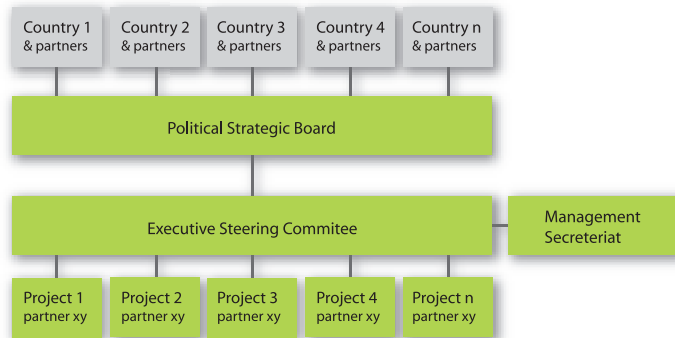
Country 1
& partners

Country 2
& partners

Country 3
& partners

Country 4
& partners

Country n
& partners

Political Strategic Board

Executive Steering Commitee

Management
Secreteriat

Project 1
partner xy

Project 2
partner xy

Project 3
partner xy

Project 4
partner xy

Project n
partner xy